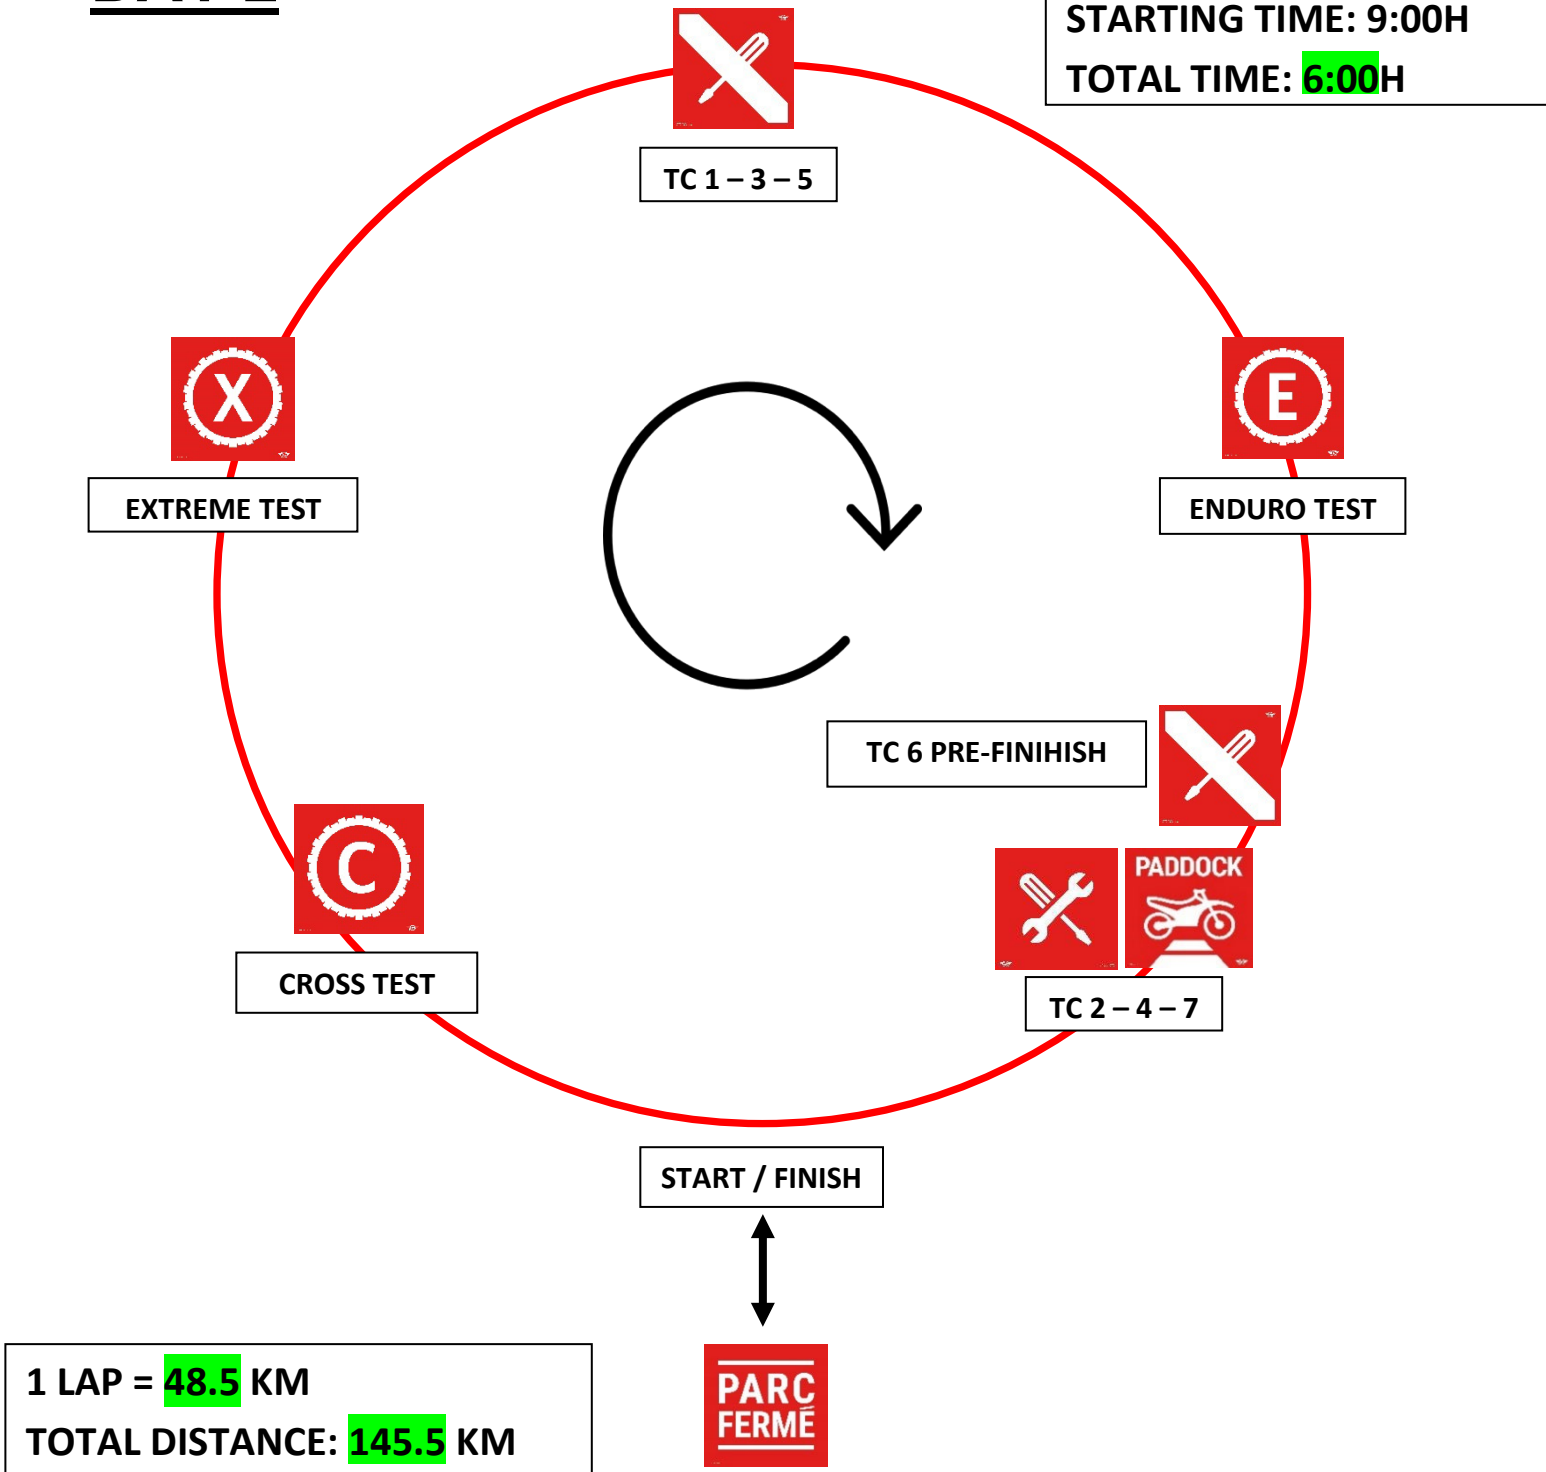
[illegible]

STARTING TIME: 9:00H
TOTAL TIME: 6:00H

TC 1 – 3 – 5

X

EXTREME TEST

E

ENDURO TEST

TC 6 PRE-FINIHISH

C

CROSS TEST

PADDOCK

TC 2 – 4 – 7

START / FINISH

1 LAP = 48.5 KM
TOTAL DISTANCE: 145.5 KM

PARC FERMÉ